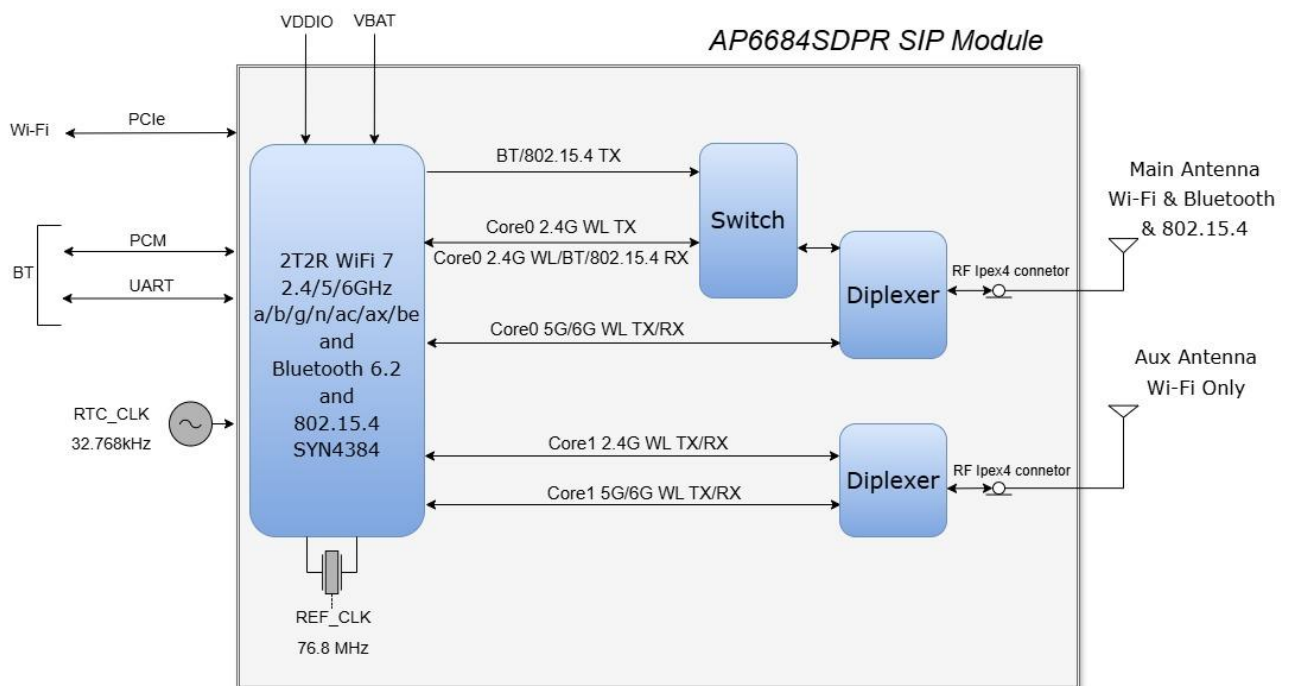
VDDIO VBAT

AP6684SDPR SIP Module

Wi-Fi

PCIe

BT

PCM

UART

RTC_CLK
32.768kHz

2T2R WiFi 7
2.4/5/6GHz
a/b/g/n/ac/ax/be
and
Bluetooth 6.2
and
802.15.4
SYN4384

REF_CLK
76.8 MHz

BT/802.15.4 TX

Core0 2.4G WL TX

Core0 2.4G WL/BT/802.15.4 RX

Switch

Core0 5G/6G WL TX/RX

Diplexer

RF Ipex4 connetor

Main Antenna
Wi-Fi & Bluetooth
& 802.15.4

Aux Antenna
Wi-Fi Only

Core1 2.4G WL TX/RX

Core1 5G/6G WL TX/RX

Diplexer

RF Ipex4 connetor